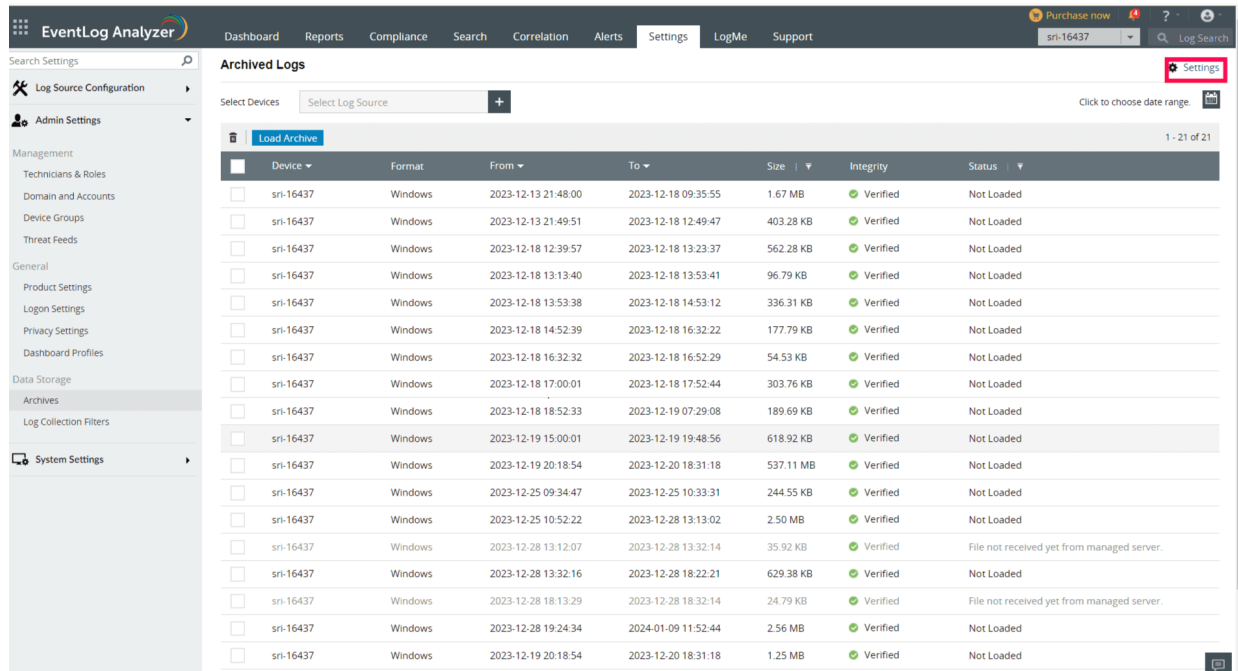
EventLog Analyzer

Dashboard Reports Compliance Search Correlation Alerts Settings LogMe Support

Purchase now 4 ?

sri-16437 Log Search

Search Settings

Log Source Configuration

Admin Settings

Management

Technicians & Roles

Domain and Accounts

Device Groups

Threat Feeds

General

Product Settings

Logon Settings

Privacy Settings

Dashboard Profiles

Data Storage

Archives

Log Collection Filters

System Settings

Archived Logs

Settings

Select Devices Select Log Source +

Click to choose date range.

Load Archive

1 - 21 of 21

| Device | Format | From | To | Size | Integrity | Status |
|---|---|---|---|---|---|---|
| sri-16437 | Windows | 2023-12-13 21:48:00 | 2023-12-18 09:35:55 | 1.67 MB | Verified | Not Loaded |
| sri-16437 | Windows | 2023-12-13 21:49:51 | 2023-12-18 12:49:47 | 403.28 KB | Verified | Not Loaded |
| sri-16437 | Windows | 2023-12-18 12:39:57 | 2023-12-18 13:23:37 | 562.28 KB | Verified | Not Loaded |
| sri-16437 | Windows | 2023-12-18 13:13:40 | 2023-12-18 13:53:41 | 96.79 KB | Verified | Not Loaded |
| sri-16437 | Windows | 2023-12-18 13:53:38 | 2023-12-18 14:53:12 | 336.31 KB | Verified | Not Loaded |
| sri-16437 | Windows | 2023-12-18 14:52:39 | 2023-12-18 16:32:22 | 177.79 KB | Verified | Not Loaded |
| sri-16437 | Windows | 2023-12-18 16:32:32 | 2023-12-18 16:52:29 | 54.53 KB | Verified | Not Loaded |
| sri-16437 | Windows | 2023-12-18 17:00:01 | 2023-12-18 17:52:44 | 303.76 KB | Verified | Not Loaded |
| sri-16437 | Windows | 2023-12-18 18:52:33 | 2023-12-19 07:29:08 | 189.69 KB | Verified | Not Loaded |
| sri-16437 | Windows | 2023-12-19 15:00:01 | 2023-12-19 19:48:56 | 618.92 KB | Verified | Not Loaded |
| sri-16437 | Windows | 2023-12-19 20:18:54 | 2023-12-20 18:31:18 | 537.11 MB | Verified | Not Loaded |
| sri-16437 | Windows | 2023-12-25 09:34:47 | 2023-12-25 10:33:31 | 244.55 KB | Verified | Not Loaded |
| sri-16437 | Windows | 2023-12-25 10:52:22 | 2023-12-28 13:13:02 | 2.50 MB | Verified | Not Loaded |
| sri-16437 | Windows | 2023-12-28 13:12:07 | 2023-12-28 13:32:14 | 35.92 KB | Verified | File not received yet from managed server. |
| sri-16437 | Windows | 2023-12-28 13:32:16 | 2023-12-28 18:22:21 | 629.38 KB | Verified | Not Loaded |
| sri-16437 | Windows | 2023-12-28 18:13:29 | 2023-12-28 18:32:14 | 24.79 KB | Verified | File not received yet from managed server. |
| sri-16437 | Windows | 2023-12-28 19:24:34 | 2024-01-09 11:52:44 | 2.56 MB | Verified | Not Loaded |
| sri-16437 | Windows | 2023-12-19 20:18:54 | 2023-12-20 18:31:18 | 1.25 MB | Verified | Not Loaded |